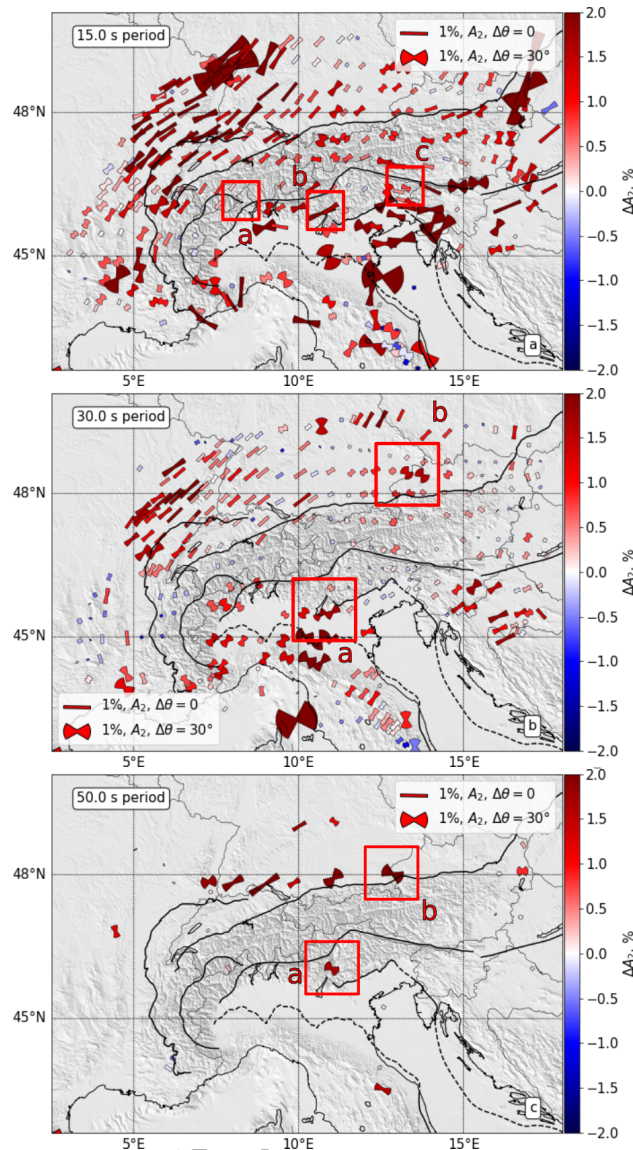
15.0 s period

1%, $A_2$, $\Delta\theta = 0$
1%, $A_2$, $\Delta\theta = 30°$

48°N
45°N
5°E
10°E
15°E

a
b
c
a

2.0
1.5
1.0
0.5
0.0
−0.5
−1.0
−1.5
−2.0
$\Delta A_2$, %

30.0 s period

b
a

48°N
45°N
5°E
10°E
15°E

1%, $A_2$, $\Delta\theta = 0$
1%, $A_2$, $\Delta\theta = 30°$

b

2.0
1.5
1.0
0.5
0.0
−0.5
−1.0
−1.5
−2.0
$\Delta A_2$, %

50.0 s period

1%, $A_2$, $\Delta\theta = 0$
1%, $A_2$, $\Delta\theta = 30°$

48°N
45°N
5°E
10°E
15°E

b
a
c

2.0
1.5
1.0
0.5
0.0
−0.5
−1.0
−1.5
−2.0
$\Delta A_2$, %